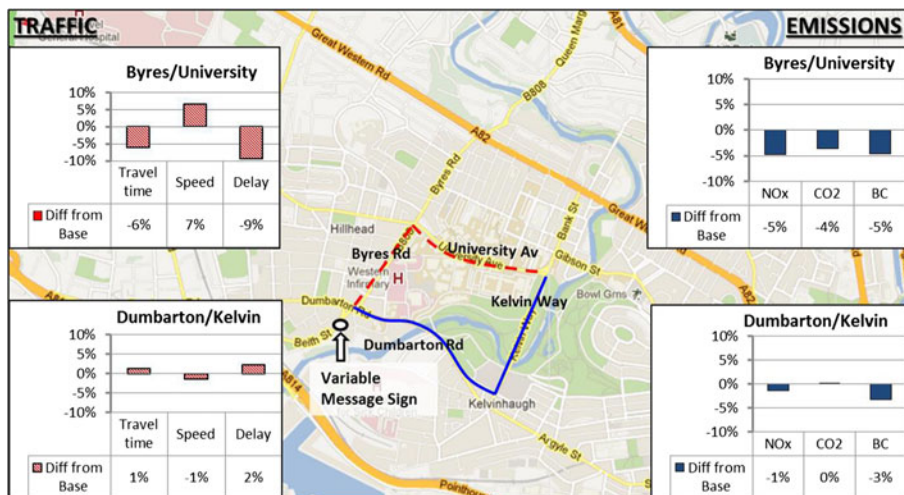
TRAFFIC

EMISSIONS

General Hospital

Byres/University

10%
5%
0%
-5%
-10%

| | Travel time | Speed | Delay |
|---|---|---|---|
| Diff from Base | -6% | 7% | -9% |

Byres/University

10%
5%
0%
-5%
-10%

| | NOx | CO2 | BC |
|---|---|---|---|
| Diff from Base | -5% | -4% | -5% |

Great Western Rd

B808

Queen Marg

A81

A82

Great W

Byres Rd

Hillhead

University Ave

Bank St

Byres Rd

University Av

Western Infirmary

H

Gibson St

Kelvin Way

Bowl Grns

A82

Dumbarton Rd

Beith St

Dumbarton Rd

Variable Message Sign

A814

Kelvinhaugh

Kelvin Way

Argyle St

Pointhouse

Dumbarton/Kelvin

10%
5%
0%
-5%
-10%

| | Travel time | Speed | Delay |
|---|---|---|---|
| Diff from Base | 1% | -1% | 2% |

Dumbarton/Kelvin

10%
5%
0%
-5%
-10%

| | NOx | CO2 | BC |
|---|---|---|---|
| Diff from Base | -1% | 0% | -3% |